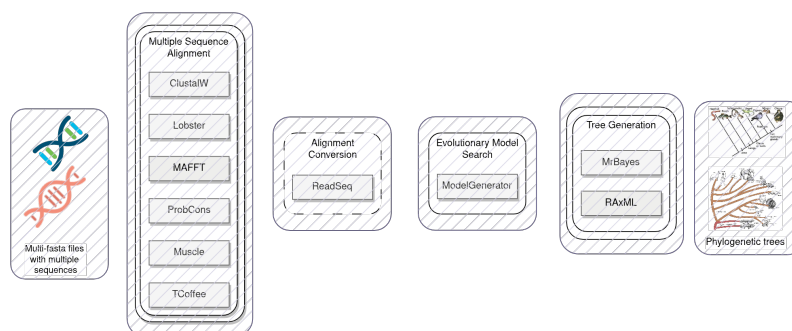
Multi-fasta files with multiple sequences

Multiple Sequence Alignment

ClustalW

Lobster

MAFFT

ProbCons

Muscle

TCoffee

Alignment Conversion

ReadSeq

Evolutionary Model Search

ModelGenerator

Tree Generation

MrBayes

RAxML

Phylogenetic trees